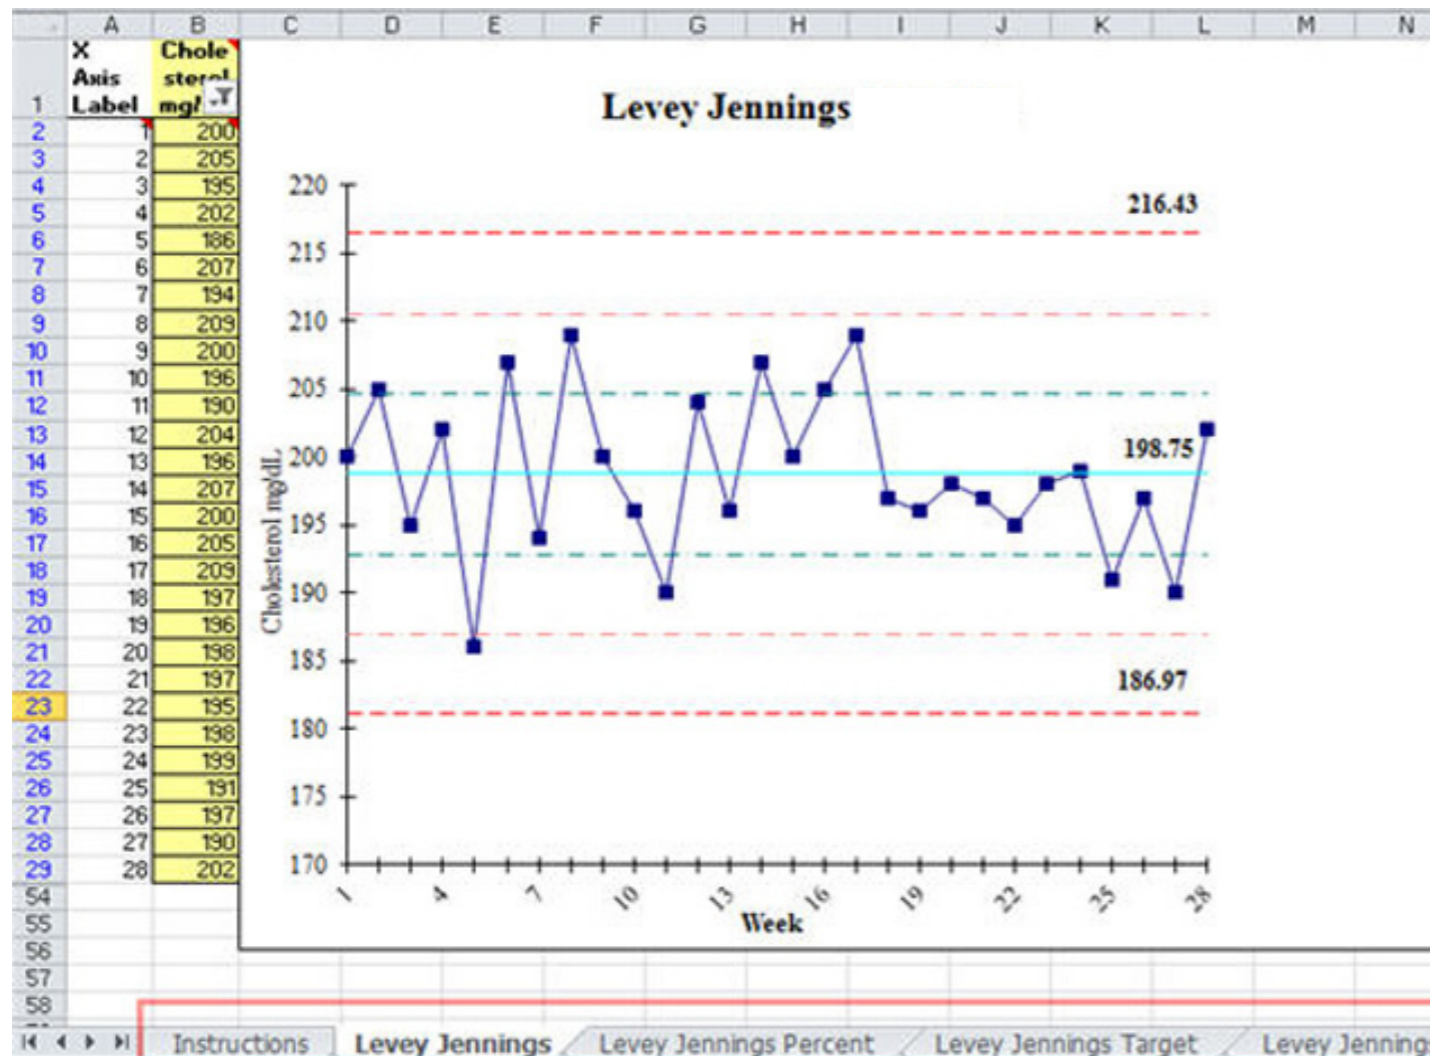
| | A | B | C | D | E | F | G | H | I | J | K | L | M | N |
|---|---|---|---|---|---|---|---|---|---|---|---|---|---|---|
| 1 | X Axis Label | Cholesterol mg/ | | | | | | | | | | | | |
| 2 | 1 | 200 | | | | | | | | | | | | |
| 3 | 2 | 205 | | | | | | | | | | | | |
| 4 | 3 | 195 | | | | | | | | | | | | |
| 5 | 4 | 202 | | | | | | | | | | | | |
| 6 | 5 | 186 | | | | | | | | | | | | |
| 7 | 6 | 207 | | | | | | | | | | | | |
| 8 | 7 | 194 | | | | | | | | | | | | |
| 9 | 8 | 209 | | | | | | | | | | | | |
| 10 | 9 | 200 | | | | | | | | | | | | |
| 11 | 10 | 196 | | | | | | | | | | | | |
| 12 | 11 | 190 | | | | | | | | | | | | |
| 13 | 12 | 204 | | | | | | | | | | | | |
| 14 | 13 | 196 | | | | | | | | | | | | |
| 15 | 14 | 207 | | | | | | | | | | | | |
| 16 | 15 | 200 | | | | | | | | | | | | |
| 17 | 16 | 205 | | | | | | | | | | | | |
| 18 | 17 | 209 | | | | | | | | | | | | |
| 19 | 18 | 197 | | | | | | | | | | | | |
| 20 | 19 | 196 | | | | | | | | | | | | |
| 21 | 20 | 198 | | | | | | | | | | | | |
| 22 | 21 | 197 | | | | | | | | | | | | |
| 23 | 22 | 195 | | | | | | | | | | | | |
| 24 | 23 | 198 | | | | | | | | | | | | |
| 25 | 24 | 199 | | | | | | | | | | | | |
| 26 | 25 | 191 | | | | | | | | | | | | |
| 27 | 26 | 197 | | | | | | | | | | | | |
| 28 | 27 | 190 | | | | | | | | | | | | |
| 29 | 28 | 202 | | | | | | | | | | | | |
| 54 | | | | | | | | | | | | | | |
| 55 | | | | | | | | | | | | | | |
| 56 | | | | | | | | | | | | | | |
| 57 | | | | | | | | | | | | | | |
| 58 | | | | | | | | | | | | | | |

Levey Jennings

220
215
210
205
200
195
190
185
180
175
170

216.43
198.75
186.97

Cholesterol mg/dL

1 4 7 10 13 16 19 22 25 28
Week

Instructions | Levey Jennings | Levey Jennings Percent | Levey Jennings Target | Levey Jenning